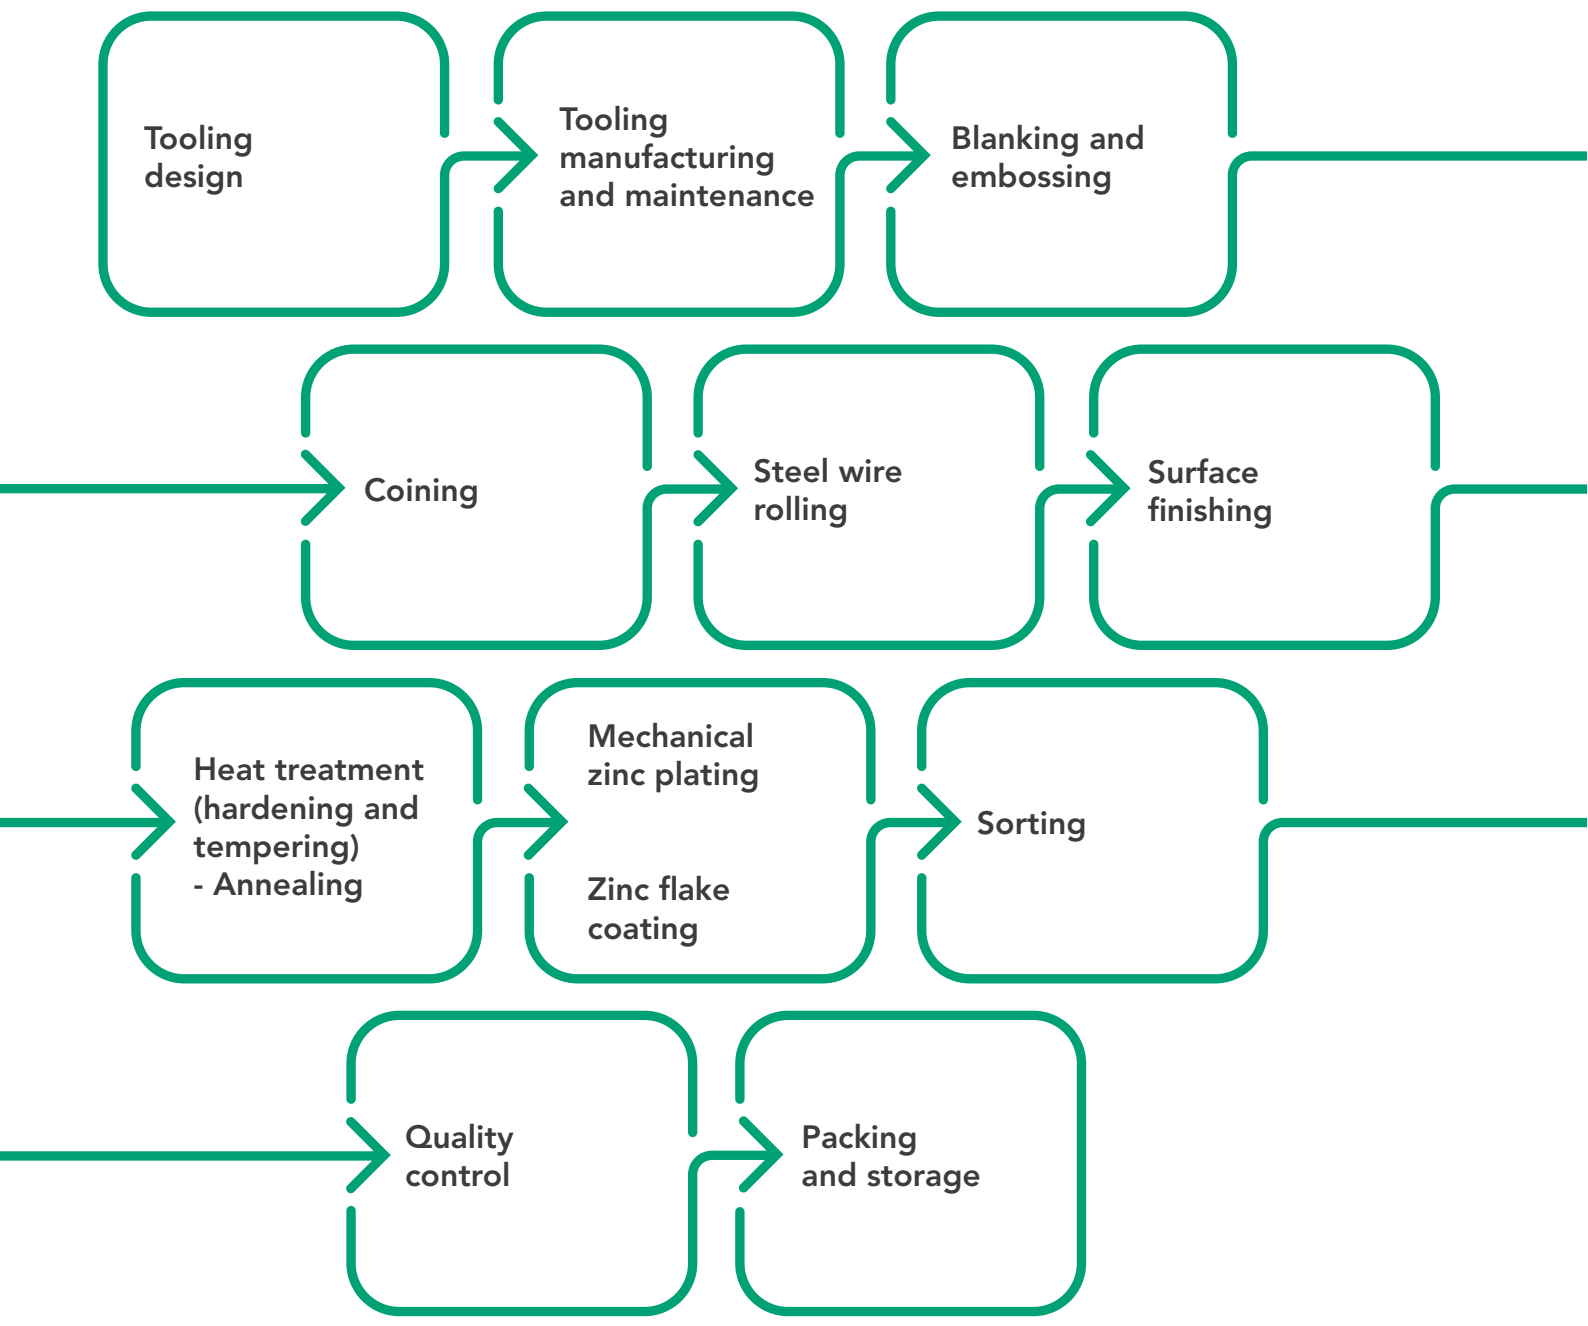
Tooling design

Tooling manufacturing and maintenance

Blanking and embossing

Coining

Steel wire rolling

Surface finishing

Heat treatment (hardening and tempering) - Annealing

Mechanical zinc plating

Zinc flake coating

Sorting

Quality control

Packing and storage